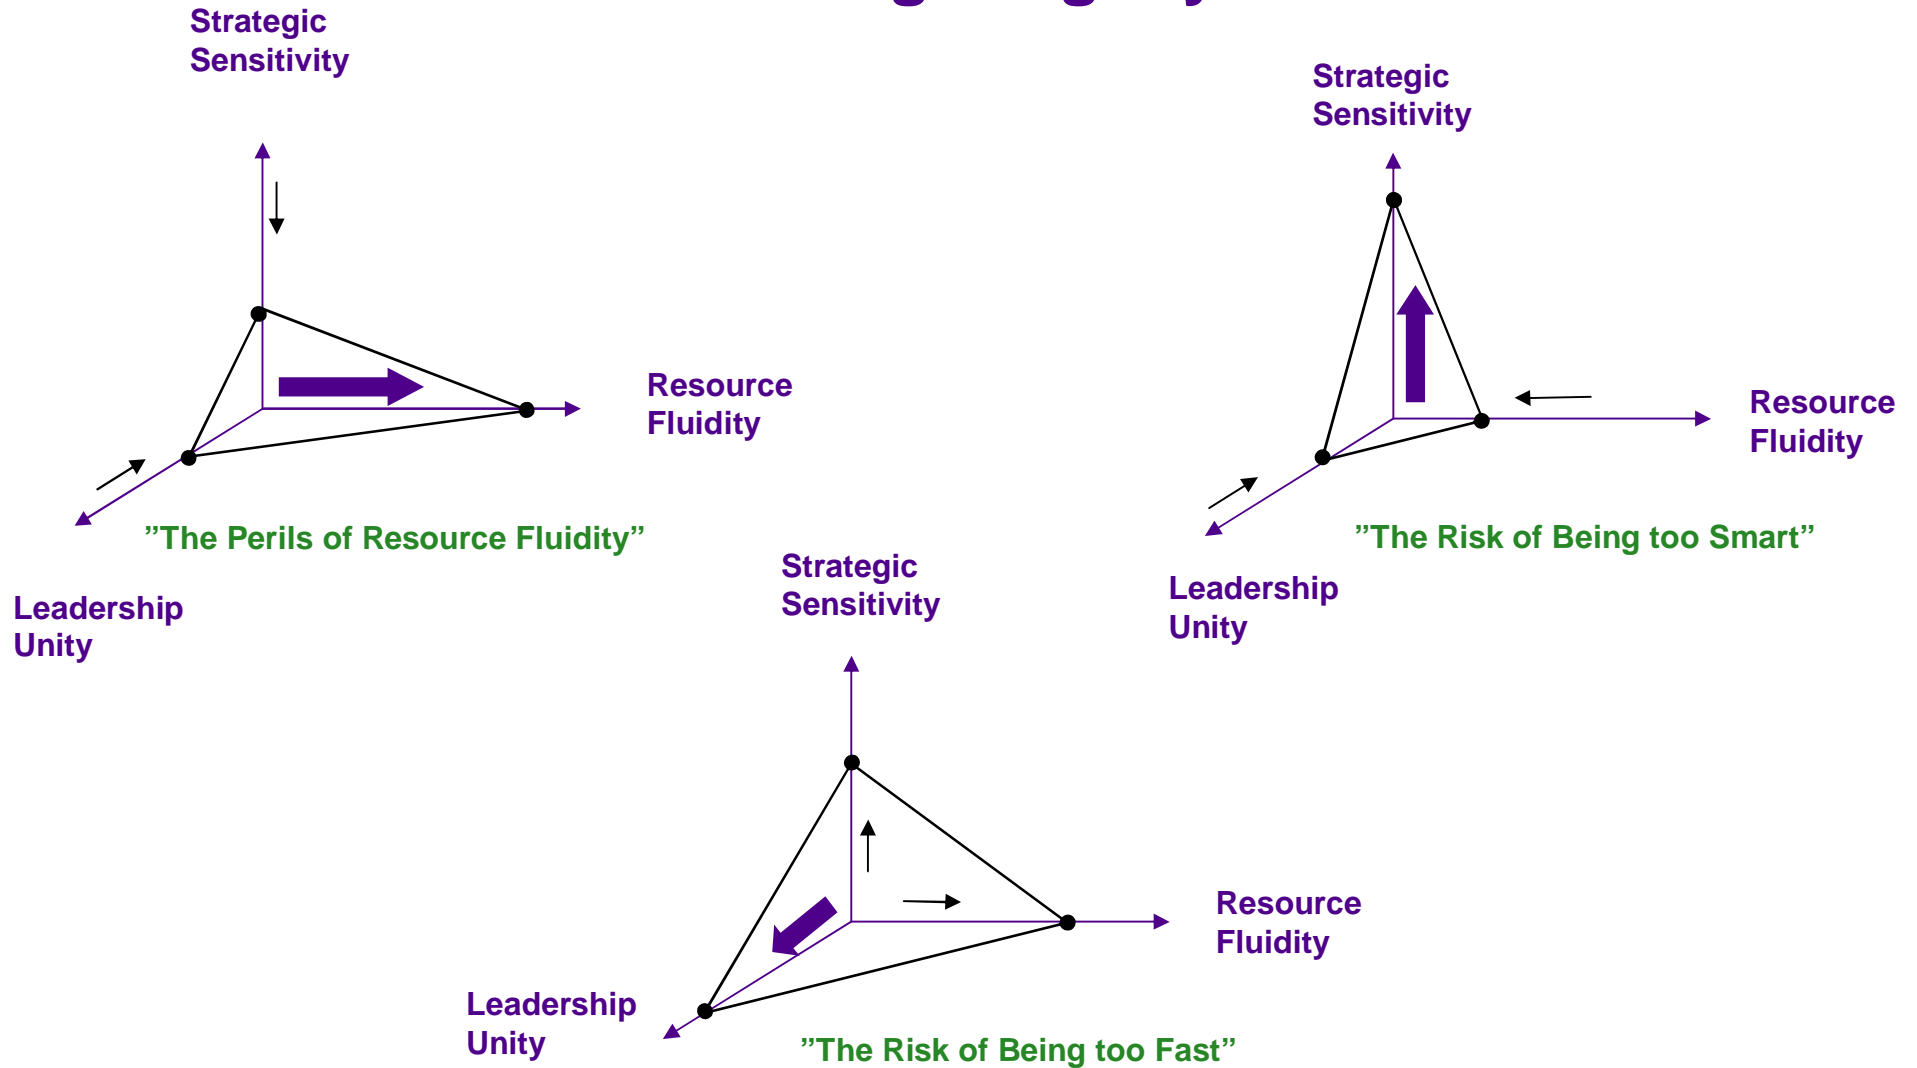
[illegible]

Strategic Sensitivity

Resource Fluidity

Leadership Unity

”The Perils of Resource Fluidity”

Strategic Sensitivity

Resource Fluidity

Leadership Unity

”The Risk of Being too Smart”

Strategic Sensitivity

Resource Fluidity

Leadership Unity

”The Risk of Being too Fast”